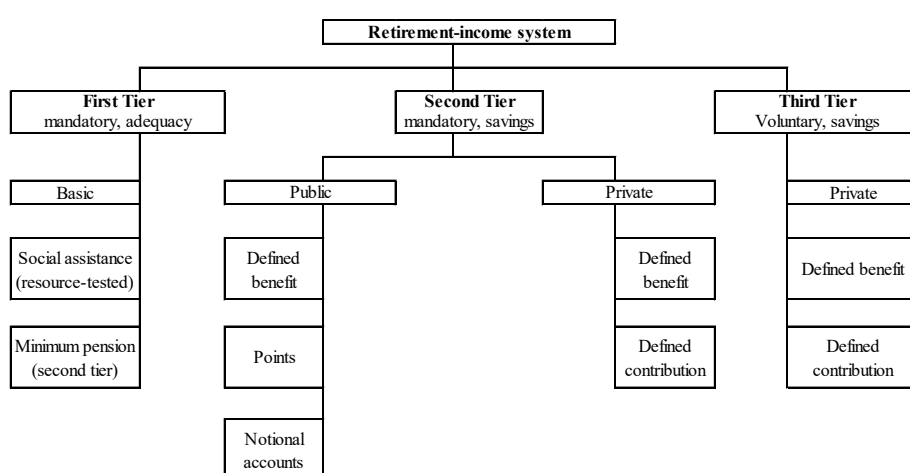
Retirement-income system

First Tier
mandatory, adequacy

Basic

Social assistance (resource-tested)

Minimum pension (second tier)

Second Tier
mandatory, savings

Public

Defined benefit

Points

Notional accounts

Private

Defined benefit

Defined contribution

Third Tier
Voluntary, savings

Private

Defined benefit

Defined contribution